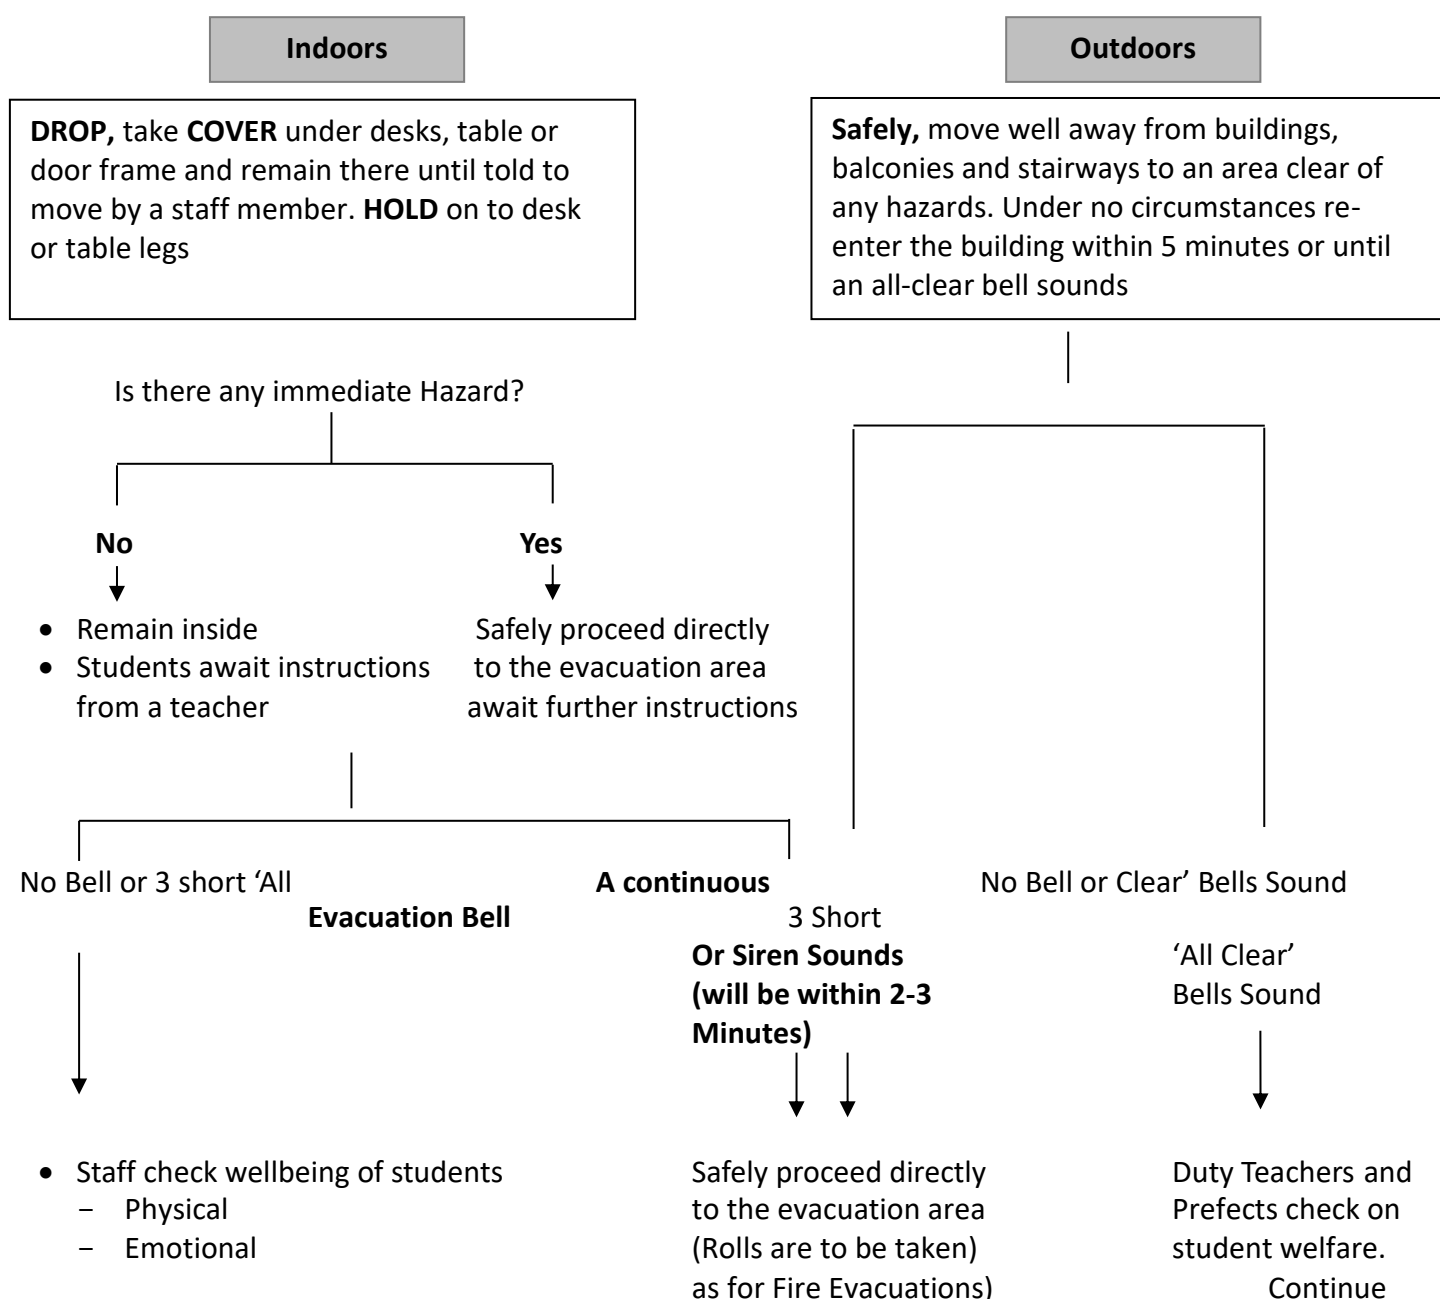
Indoors

Outdoors

**DROP,** take **COVER** under desks, table or door frame and remain there until told to move by a staff member. **HOLD** on to desk or table legs

**Safely,** move well away from buildings, balconies and stairways to an area clear of any hazards. Under no circumstances re-enter the building within 5 minutes or until an all-clear bell sounds

Is there any immediate Hazard?

**No**

**Yes**

- Remain inside
- Students await instructions from a teacher

Safely proceed directly to the evacuation area await further instructions

No Bell or 3 short 'All

**A continuous**

No Bell or Clear' Bells Sound

**Evacuation Bell**

3 Short

**Or Siren Sounds (will be within 2-3 Minutes)**

'All Clear' Bells Sound

- Staff check wellbeing of students
  - Physical
  - Emotional

Safely proceed directly to the evacuation area (Rolls are to be taken) as for Fire Evacuations)

Duty Teachers and Prefects check on student welfare. Continue